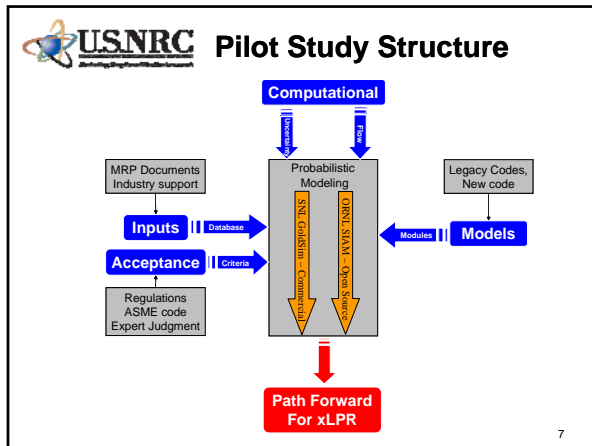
U.S.NRC

Pilot Study Structure

Computational

Uncertainty

Flow

MRP Documents Industry support

Probabilistic Modeling

Legacy Codes, New code

Inputs

Database

SNL GoldSim – Commercial

ORNL SIAM – Open Source

Modules

Models

Acceptance

Criteria

Regulations ASME code Expert Judgment

Path Forward For xLPR

7